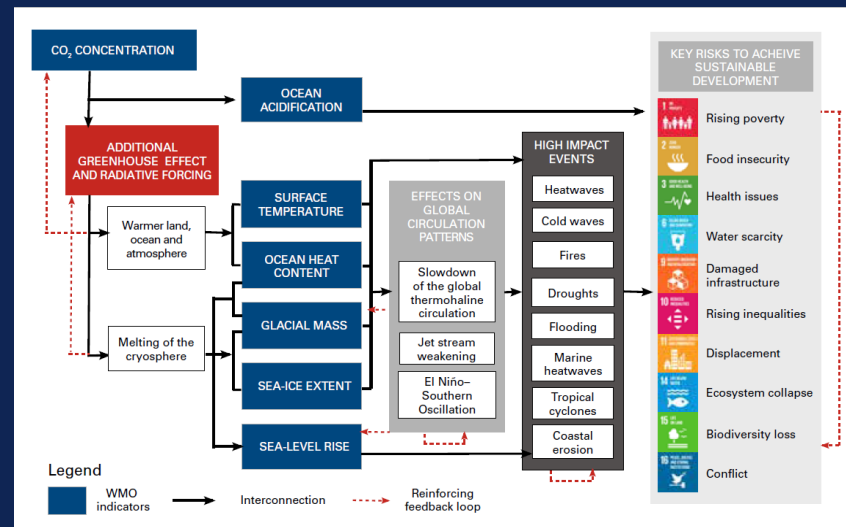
$CO_2$ CONCENTRATION

OCEAN ACIDIFICATION

ADDITIONAL GREENHOUSE EFFECT AND RADIATIVE FORCING

Warmer land, ocean and atmosphere

Melting of the cryosphere

SURFACE TEMPERATURE

OCEAN HEAT CONTENT

GLACIAL MASS

SEA-ICE EXTENT

SEA-LEVEL RISE

EFFECTS ON GLOBAL CIRCULATION PATTERNS

Slowdown of the global thermohaline circulation

Jet stream weakening

El Niño–Southern Oscillation

HIGH IMPACT EVENTS

Heatwaves

Cold waves

Fires

Droughts

Flooding

Marine heatwaves

Tropical cyclones

Coastal erosion

KEY RISKS TO ACHEIVE SUSTAINABLE DEVELOPMENT

1 NO POVERTY Rising poverty

2 ZERO HUNGER Food insecurity

3 GOOD HEALTH AND WELL-BEING Health issues

6 CLEAN WATER AND SANITATION Water scarcity

9 INDUSTRY, INNOVATION AND INFRASTRUCTURE Damaged infrastructure

10 REDUCED INEQUALITIES Rising inequalities

11 SUSTAINABLE CITIES AND COMMUNITIES Displacement

14 LIFE BELOW WATER Ecosystem collapse

15 LIFE ON LAND Biodiversity loss

16 PEACE, JUSTICE AND STRONG INSTITUTIONS Conflict

Legend

WMO indicators

Interconnection

Reinforcing feedback loop